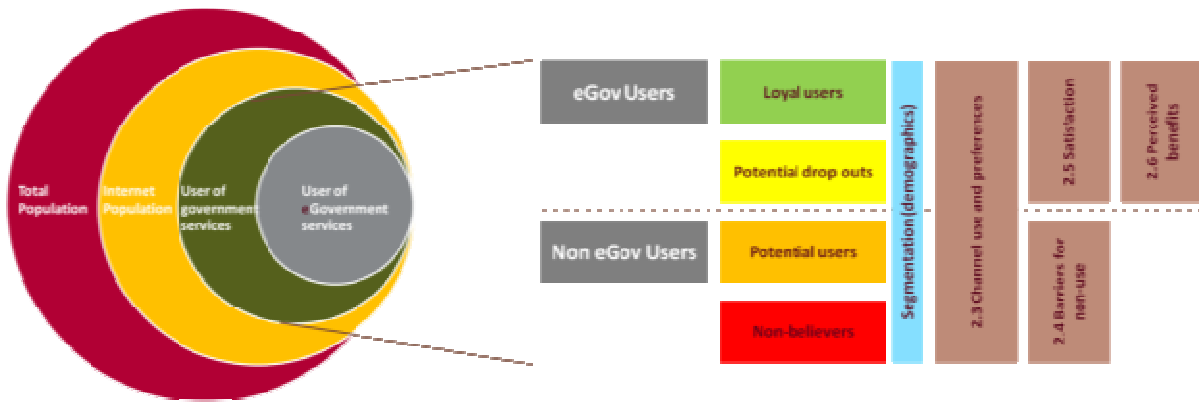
Total Population

Internet Population

User of government services

User of eGovernment services

eGov Users

Loyal users

Potential drop outs

Non eGov Users

Potential users

Non-believers

Segmentation (demographics)

2.3 Channel use and preferences

2.5 Satisfaction

2.6 Perceived benefits

2.4 Barriers for non-use